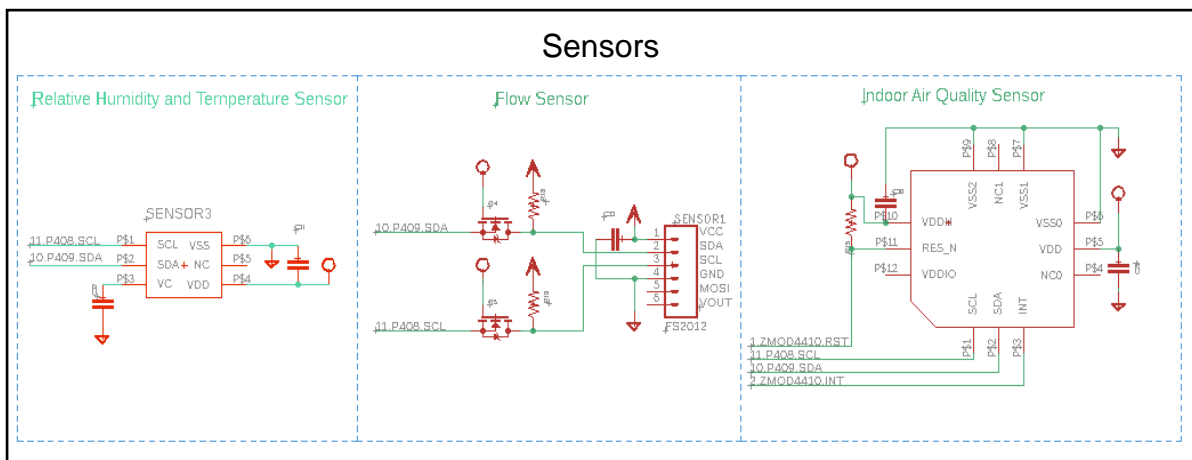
Sensors

Relative Humidity and Temperature Sensor

SENSOR3
11.P408.SCL
10.P409.SDA
P$1
P$2
P$3
SCL
SDA
VC
VSS
NC
VDD
P$6
P$5
P$4

Flow Sensor

10.P409.SDA
11.P408.SCL
SENSOR1
1
2
3
4
5
6
VCC
SDA
SCL
GND
MOSI
VOUT
FS2012

Indoor Air Quality Sensor

P$9
P$8
P$7
VSS2
NC1
VSS1
P$10
VDDH
P$11
RES_N
P$12
VDDIO
VSS0
VDD
NC0
P$6
P$5
P$4
SCL
SDA
INT
P$1
P$2
P$3
1.ZMOD4410.RST
11.P408.SCL
10.P409.SDA
2.ZMOD4410.INT